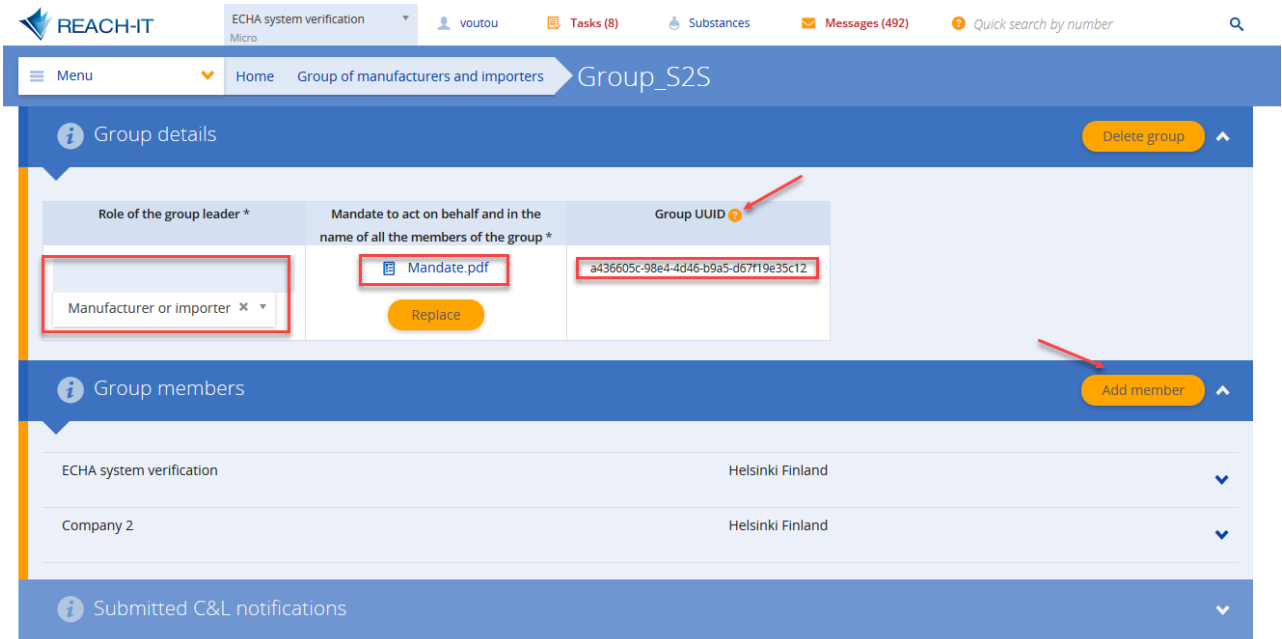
REACH-IT
ECHA system verification
Micro
voutou
Tasks (8)
Substances
Messages (492)
Quick search by number

Menu
Home
Group of manufacturers and importers
Group_S2S

Group details
Delete group

| Role of the group leader * | Mandate to act on behalf and in the name of all the members of the group * | Group UUID |
|---|---|---|
| Manufacturer or importer | Mandate.pdf Replace | a436605c-98e4-4d46-b9a5-d67f19e35c12 |

Group members
Add member

ECHA system verification
Helsinki Finland

Company 2
Helsinki Finland

Submitted C&L notifications